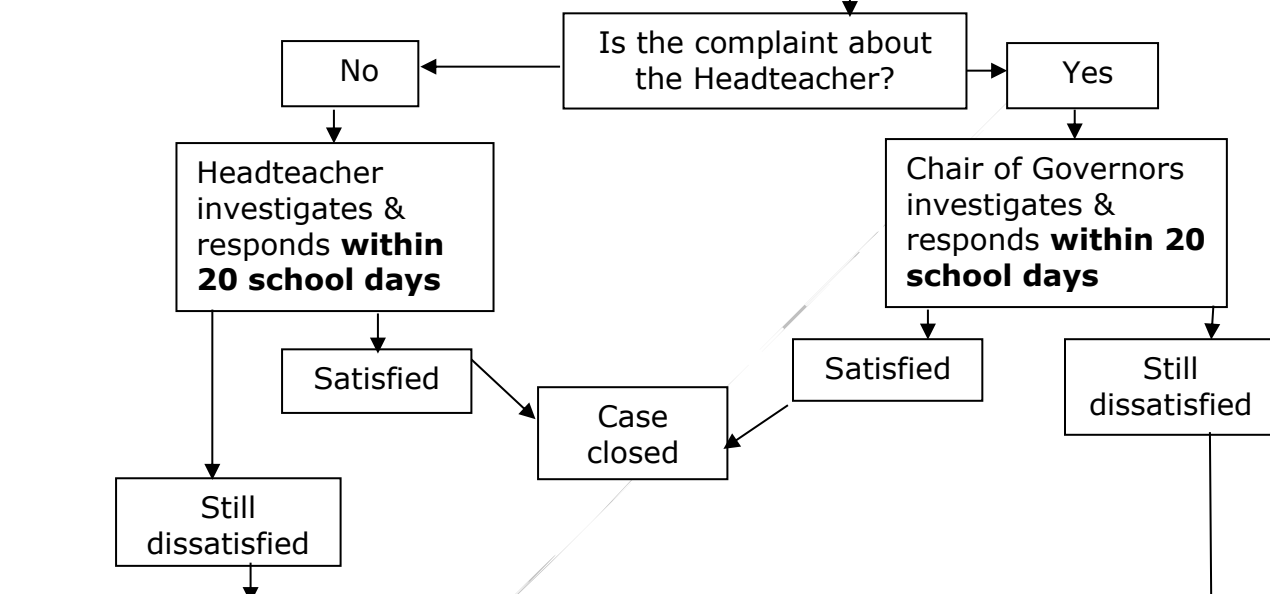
Is the complaint about the Headteacher?

No

Yes

Headteacher investigates & responds **within 20 school days**

Chair of Governors investigates & responds **within 20 school days**

Satisfied

Case closed

Satisfied

Still dissatisfied

Still dissatisfied